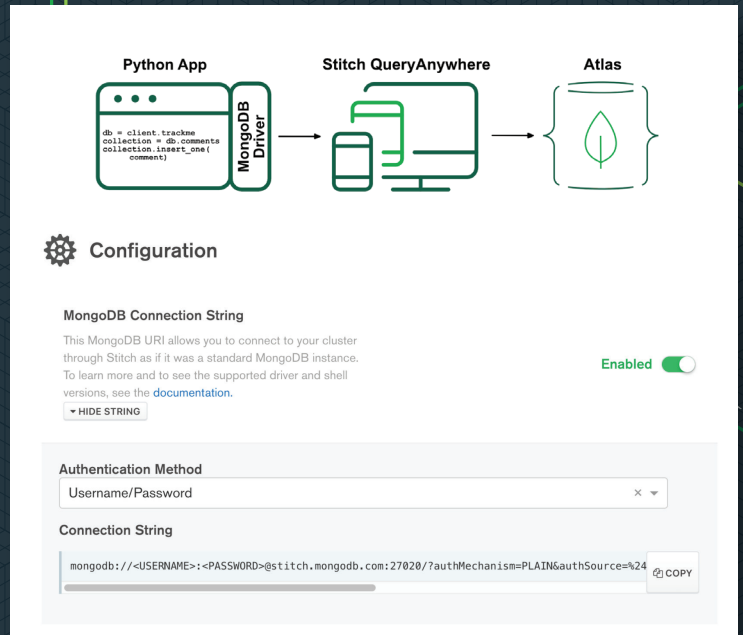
Python App

db = client.trackme
collection = db.comments
collection.insert_one(
comment)

MongoDB Driver

Stitch QueryAnywhere

Atlas

Configuration

MongoDB Connection String

This MongoDB URI allows you to connect to your cluster through Stitch as if it was a standard MongoDB instance. To learn more and to see the supported driver and shell versions, see the documentation.

HIDE STRING

Enabled

Authentication Method

Username/Password

Connection String

mongodb://<USERNAME>:<PASSWORD>@stitch.mongodb.com:27020/?authMechanism=PLAIN&authSource=%24

COPY